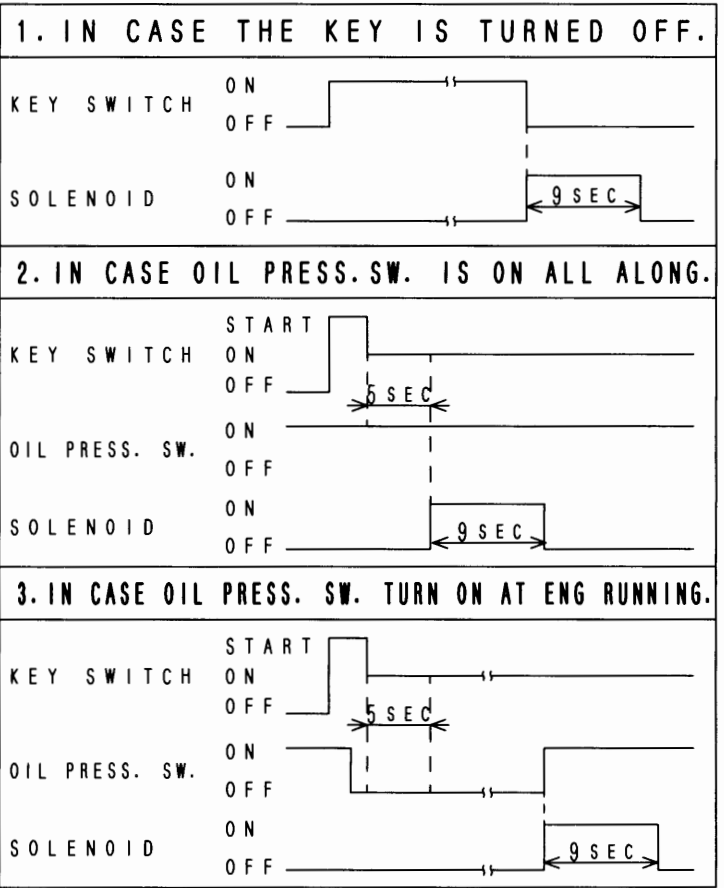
1. IN CASE THE KEY IS TURNED OFF.

KEY SWITCH ON OFF

SOLENOID ON OFF

9 SEC

2. IN CASE OIL PRESS. SW. IS ON ALL ALONG.

KEY SWITCH START ON OFF

5 SEC

OIL PRESS. SW. ON OFF

SOLENOID ON OFF

9 SEC

3. IN CASE OIL PRESS. SW. TURN ON AT ENG RUNNING.

KEY SWITCH START ON OFF

5 SEC

OIL PRESS. SW. ON OFF

SOLENOID ON OFF

9 SEC